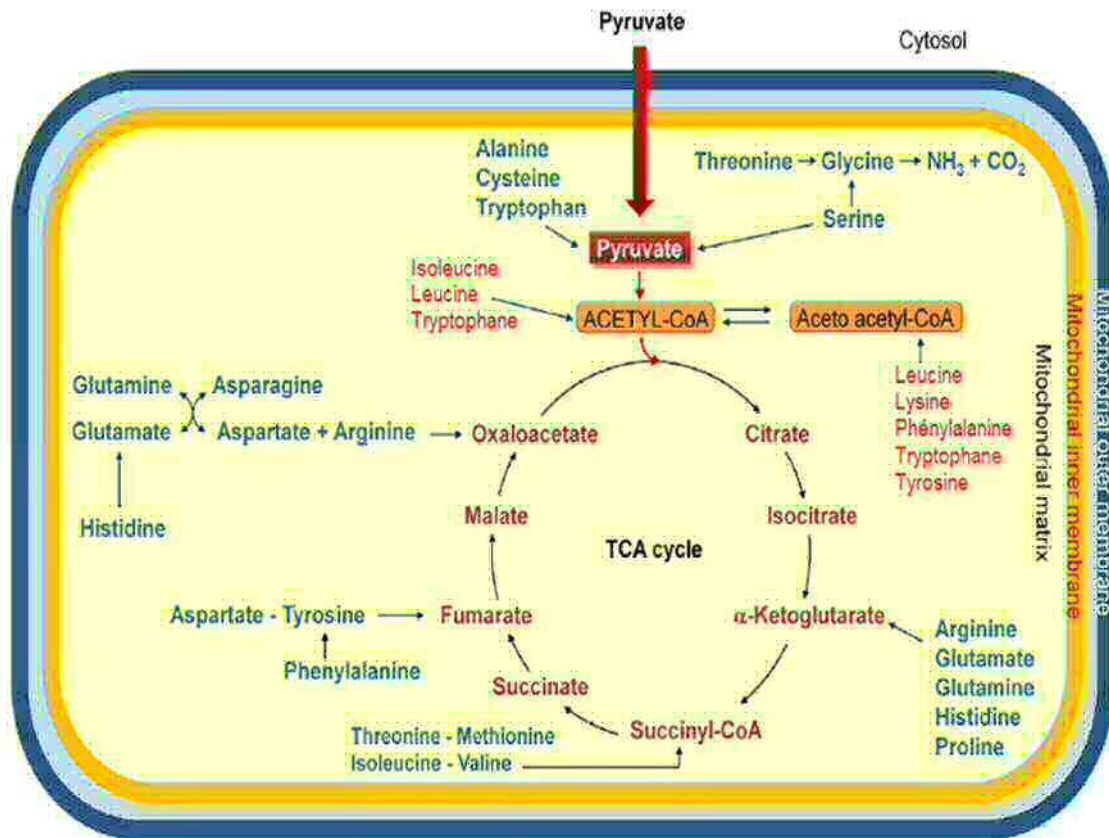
Pyruvate

Cytosol

Alanine
Cysteine
Tryptophan

Threonine → Glycine → $NH_3$ + $CO_2$

Serine

Pyruvate

Isoleucine
Leucine
Tryptophane

ACETYL-CoA

Aceto acetyl-CoA

Leucine
Lysine
Phénylalanine
Tryptophane
Tyrosine

Glutamine
Asparagine
Glutamate
Aspartate + Arginine

Histidine

Oxaloacetate

Citrate

Malate

Isocitrate

TCA cycle

Aspartate - Tyrosine

Fumarate

α-Ketoglutarate

Phenylalanine

Arginine
Glutamate
Glutamine
Histidine
Proline

Succinate

Succinyl-CoA

Threonine - Methionine
Isoleucine - Valine

Mitochondrial matrix

Mitochondrial inner membrane

Mitochondrial outer membrane